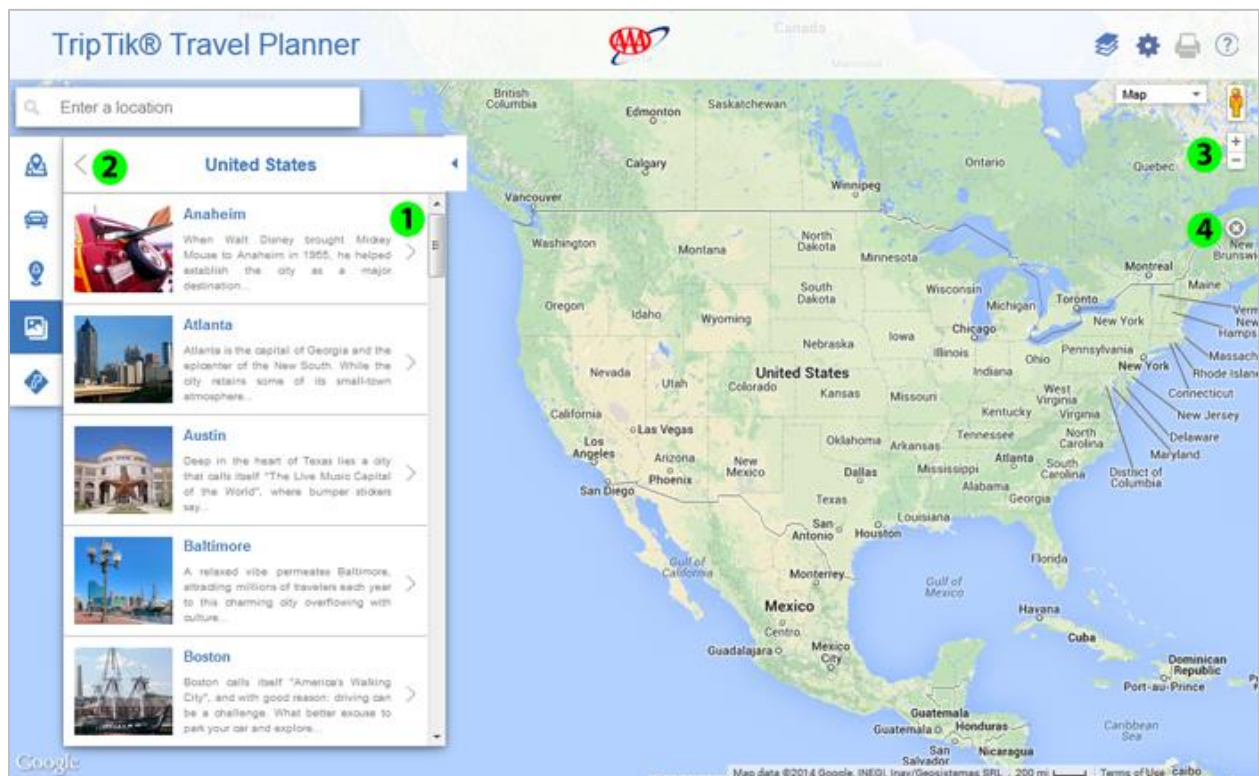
TripTik® Travel Planner

AAA

Enter a location

2 United States

1

Anaheim
When Walt Disney brought Mickey Mouse to Anaheim in 1955, he helped establish the city as a major destination...

Atlanta
Atlanta is the capital of Georgia and the epicenter of the New South. While the city retains some of its small-town atmosphere...

Austin
Deep in the heart of Texas lies a city that calls itself "The Live Music Capital of the World", where bumper stickers say...

Baltimore
A relaxed vibe permeates Baltimore, attracting millions of travelers each year to this charming city overflowing with culture...

Boston
Boston calls itself "America's Walking City", and with good reason: driving can be a challenge. What better excuse to park your car and explore...

Map

3

4

British Columbia
Edmonton
Saskatchewan
Calgary
Ontario
Quebec
Winnipeg
Vancouver
Washington
Montana
North Dakota
Minnesota
Montreal
New Brunswick
Maine
South Dakota
Wisconsin
Michigan
Toronto
Oregon
Idaho
Wyoming
New York
Chicago
Iowa
Nebraska
Illinois
Ohio
Pennsylvania
Nevada
Utah
United States
Colorado
Indiana
New York
Kansas
Missouri
West Virginia
Virginia
Kentucky
California
Las Vegas
Oklahoma
Arkansas
Tennessee
North Carolina
Los Angeles
Arizona
New Mexico
Atlanta
South Carolina
Phoenix
Dallas
Mississippi
Alabama
Georgia
San Diego
Texas
Louisiana
San Antonio
Houston
Florida
Gulf of California
Monterrey
Gulf of Mexico
Mexico
Havana
Centro
Cuba
Guadalajara
Mexico City
Dominican Republic
Port-au-Prince
Guatemala
Guatemala
Honduras
Caribbean Sea
San Salvador
Nicaragua
Massachusetts
Rhode Island
Connecticut
New Jersey
Delaware
Maryland
District of Columbia
New Hampshire
Vermont
Canada

Google
Map data ©2014 Google, INEGI, Inav/Geosistemas SRL 200 mi Terms of Use